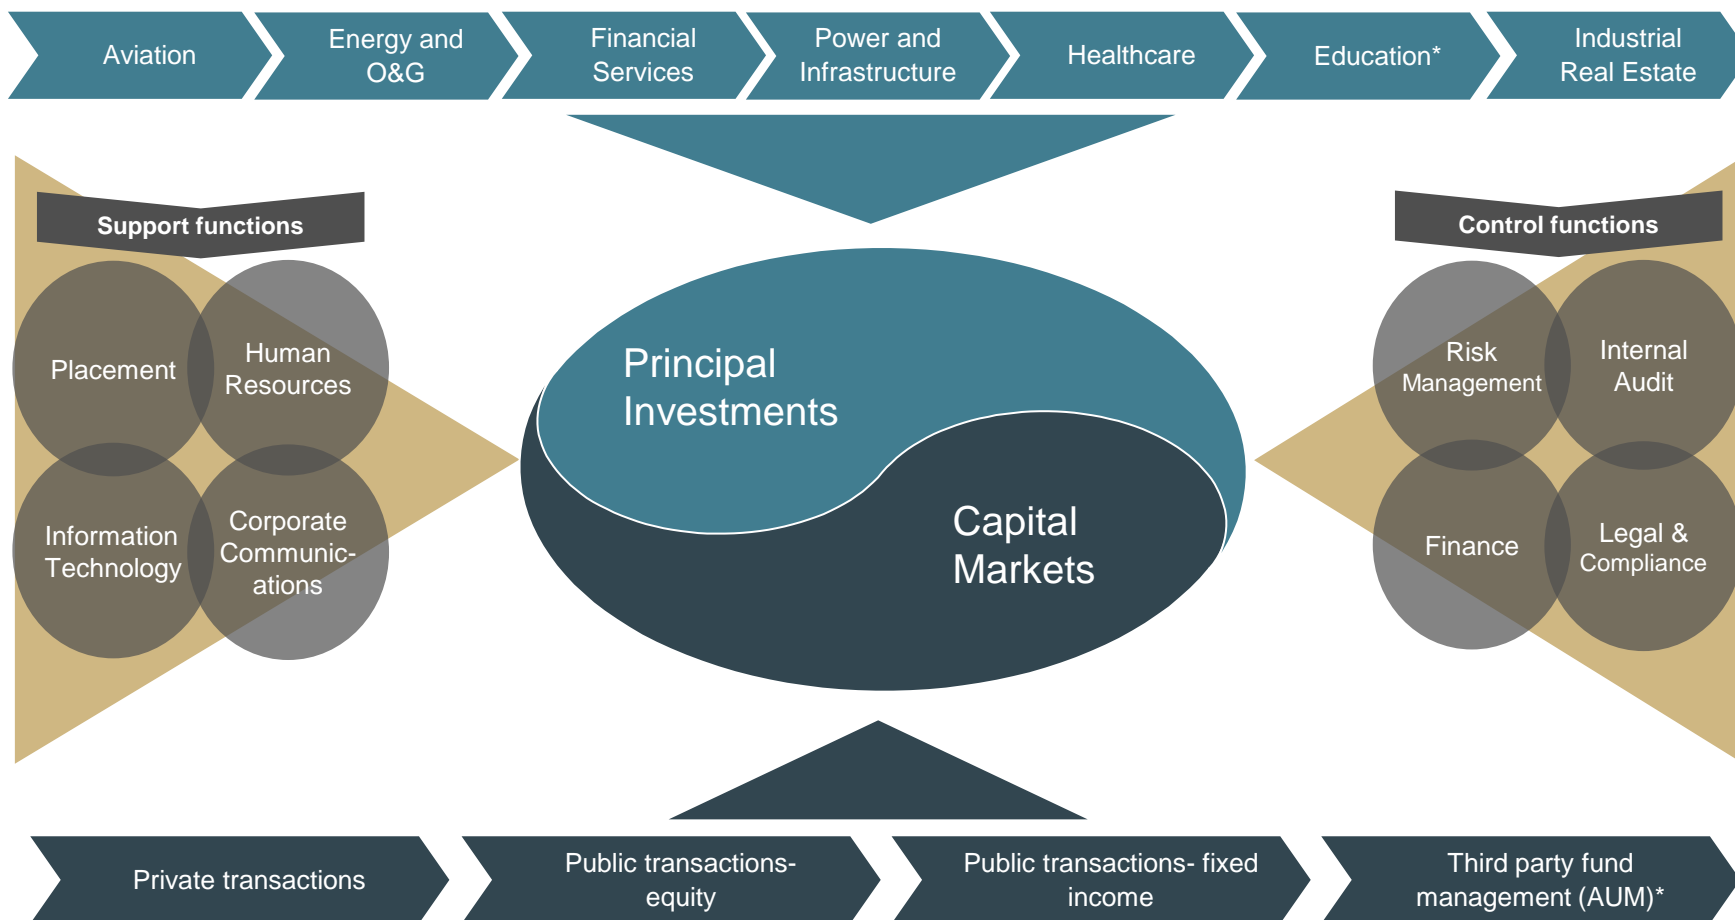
Aviation

Energy and O&G

Financial Services

Power and Infrastructure

Healthcare

Education*

Industrial Real Estate

Support functions

Placement

Human Resources

Information Technology

Corporate Communications

Principal Investments

Capital Markets

Control functions

Risk Management

Internal Audit

Finance

Legal & Compliance

Private transactions

Public transactions- equity

Public transactions- fixed income

Third party fund management (AUM)*